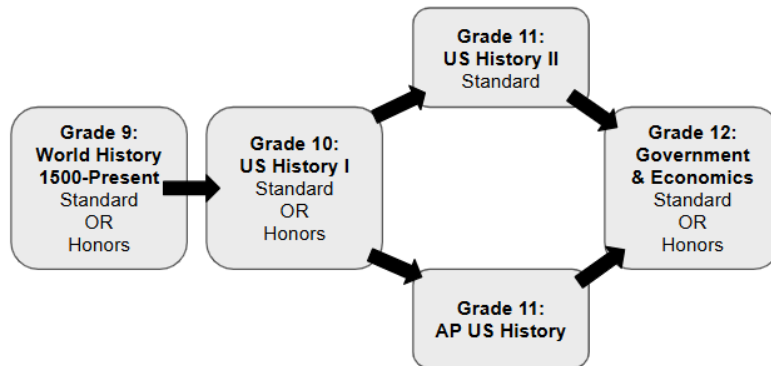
Grade 9:
World History
1500-Present
Standard
OR
Honors

Grade 10:
US History I
Standard
OR
Honors

Grade 11:
US History II
Standard

Grade 11:
AP US History

Grade 12:
Government
& Economics
Standard
OR
Honors